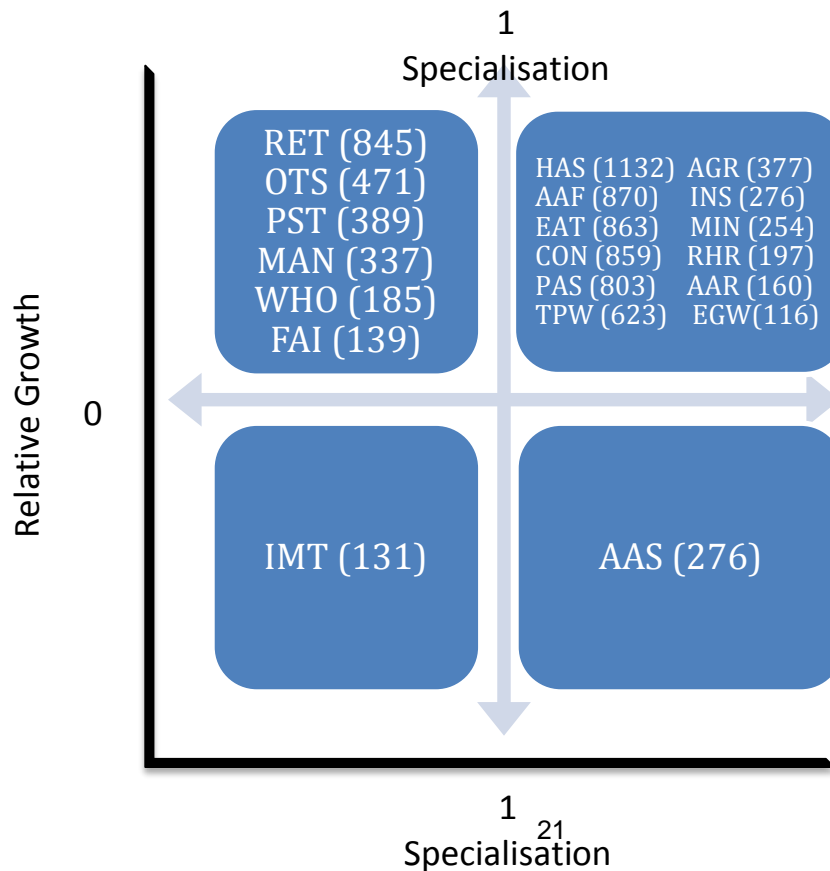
1
Specialisation

RET (845)
OTS (471)
PST (389)
MAN (337)
WHO (185)
FAI (139)

HAS (1132) AGR (377)
AAF (870) INS (276)
EAT (863) MIN (254)
CON (859) RHR (197)
PAS (803) AAR (160)
TPW (623) EGW(116)

Relative Growth

0

IMT (131)

AAS (276)

1
21
Specialisation